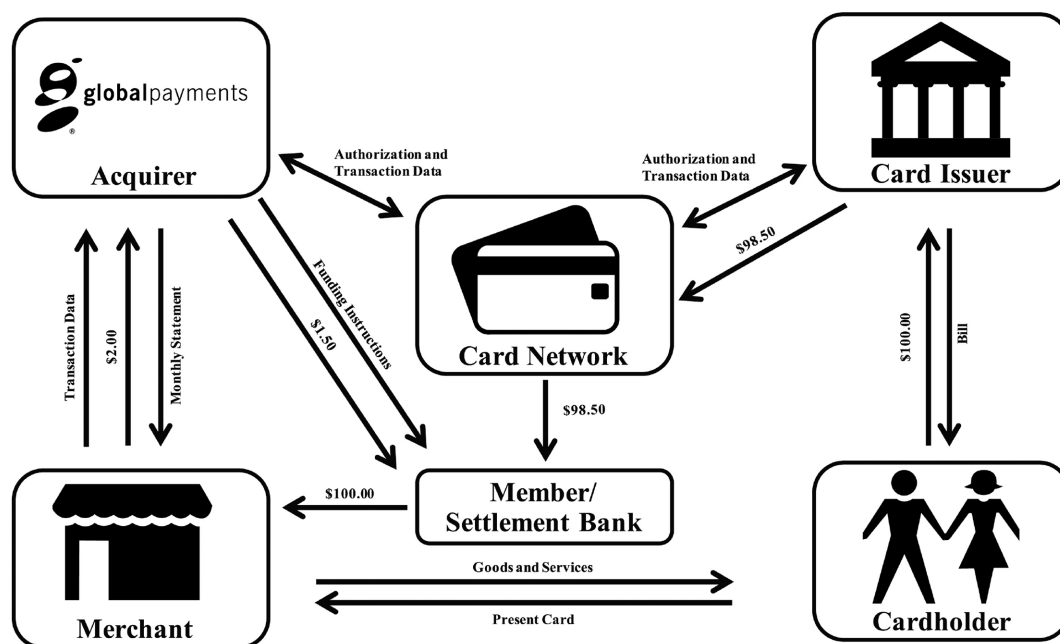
globalpayments

Acquirer

Authorization and Transaction Data

Authorization and Transaction Data

Card Issuer

Card Network

$98.50

Funding Instructions

$1.50

Transaction Data

$2.00

Monthly Statement

$100.00

Bill

$98.50

$100.00

Member/ Settlement Bank

Goods and Services

Present Card

Merchant

Cardholder